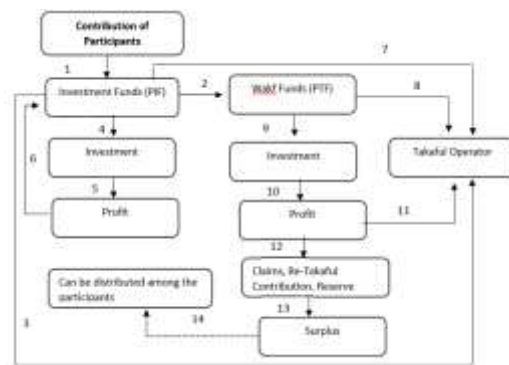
Contribution of Participants

1

7

Investment Funds (PIF)

2

Wakf Funds (PTF)

8

4

9

6

Investment

Investment

Takaful Operator

5

10

Profit

Profit

11

12

Claims, Re-Takaful Contribution, Reserve

Can be distributed among the participants

3

14

13

Surplus